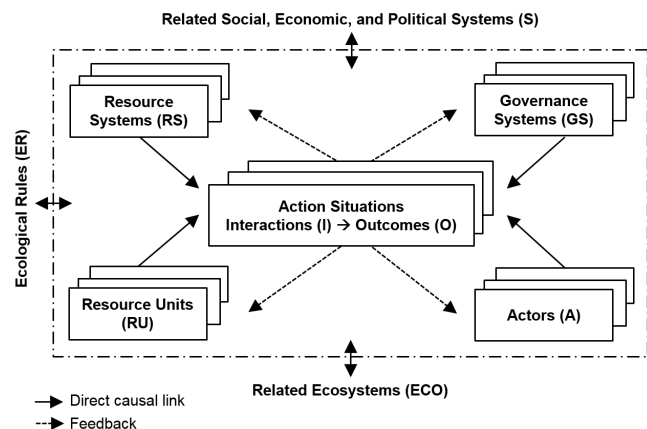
Related Social, Economic, and Political Systems (S)

Ecological Rules (ER)

Resource Systems (RS)

Governance Systems (GS)

Action Situations
Interactions (I) → Outcomes (O)

Resource Units (RU)

Actors (A)

Related Ecosystems (ECO)

Direct causal link

Feedback